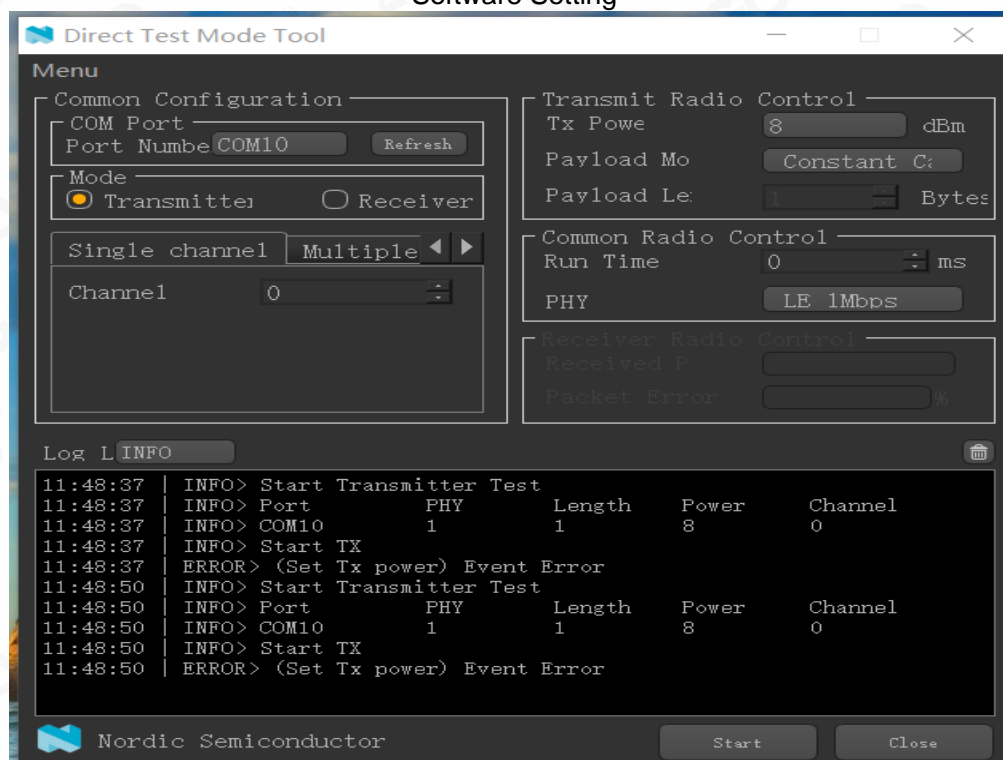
Software Setting

Direct Test Mode Tool

Menu

Common Configuration

COM Port

Port Numbe COM10 Refresh

Mode

Transmitte Receiver

Single channel Multiple

Channel 0

Transmit Radio Control

Tx Powe 8 dBm

Payload Mo Constant C

Payload Le 1 Bytes

Common Radio Control

Run Time 0 ms

PHY LE 1Mbps

Receiver Radio Control

Received P

Packet Error %

Log L INFO

| | | | | | |
|---|---|---|---|---|---|
| 11:48:37 | INFO> Start Transmitter Test | | | | |
| 11:48:37 | INFO> Port | PHY | Length | Power | Channel |
| 11:48:37 | INFO> COM10 | 1 | 1 | 8 | 0 |
| 11:48:37 | INFO> Start TX | | | | |
| 11:48:37 | ERROR> (Set Tx power) Event Error | | | | |
| 11:48:50 | INFO> Start Transmitter Test | | | | |
| 11:48:50 | INFO> Port | PHY | Length | Power | Channel |
| 11:48:50 | INFO> COM10 | 1 | 1 | 8 | 0 |
| 11:48:50 | INFO> Start TX | | | | |
| 11:48:50 | ERROR> (Set Tx power) Event Error | | | | |

Nordic Semiconductor

Start Close